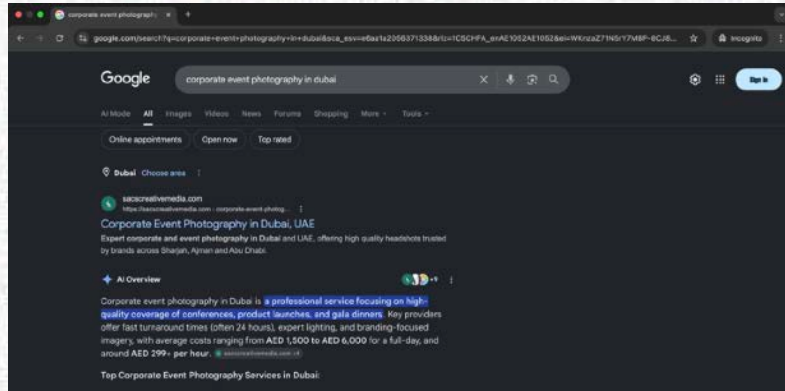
corporate event photography ×

google.com/search?q=corporate+event+photography+in+dubai&sca_esv=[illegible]

Incognito

Google

corporate event photography in dubai

Sign in

AI Mode All Images Videos News Forums Shopping More Tools

Online appointments Open now Top rated

Dubai Choose area

sacscreativemedia.com
https://sacscreativemedia.com › corporate-event-photog...

Corporate Event Photography in Dubai, UAE

Expert corporate and event photography in Dubai and UAE, offering high quality headshots trusted by brands across Sharjah, Ajman and Abu Dhabi.

AI Overview

Corporate event photography in Dubai is a professional service focusing on high-quality coverage of conferences, product launches, and gala dinners. Key providers offer fast turnaround times (often 24 hours), expert lighting, and branding-focused imagery, with average costs ranging from AED 1,500 to AED 6,000 for a full-day, and around AED 299+ per hour. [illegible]

Top Corporate Event Photography Services in Dubai: